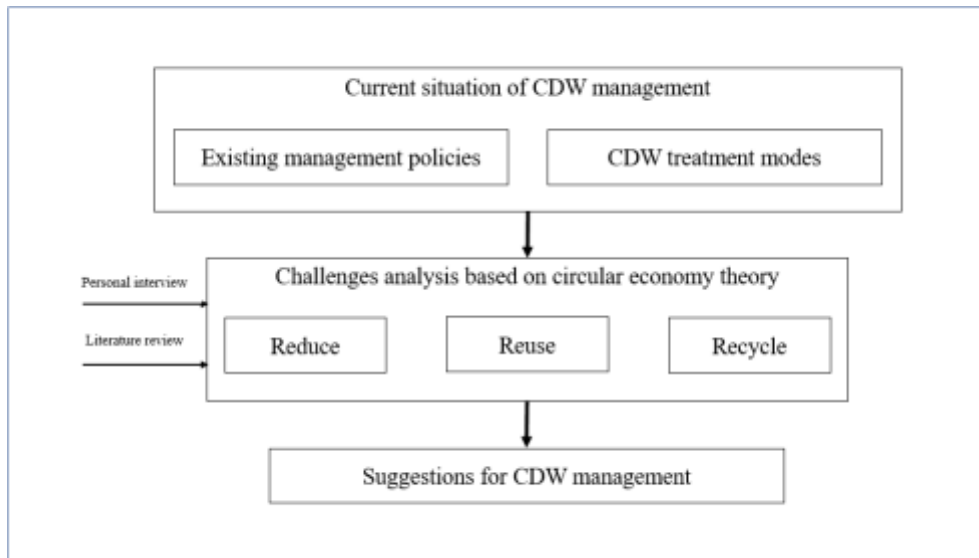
Current situation of CDW management

Existing management policies

CDW treatment modes

Personal interview

Literature review

Challenges analysis based on circular economy theory

Reduce

Reuse

Recycle

Suggestions for CDW management